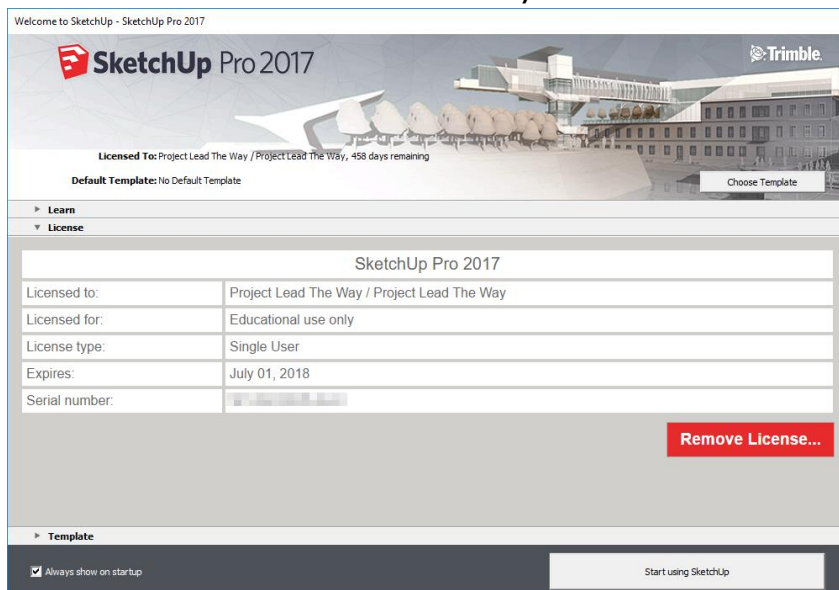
Welcome to SketchUp - SketchUp Pro 2017

SketchUp Pro 2017

Trimble.

Licensed To: Project Lead The Way / Project Lead The Way, 458 days remaining

Default Template: No Default Template

Choose Template

▸ Learn

▾ License

| SketchUp Pro 2017 | |
|---|---|
| Licensed to: | Project Lead The Way / Project Lead The Way |
| Licensed for: | Educational use only |
| License type: | Single User |
| Expires: | July 01, 2018 |
| Serial number: | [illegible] |

Remove License...

▸ Template

Always show on startup

Start using SketchUp